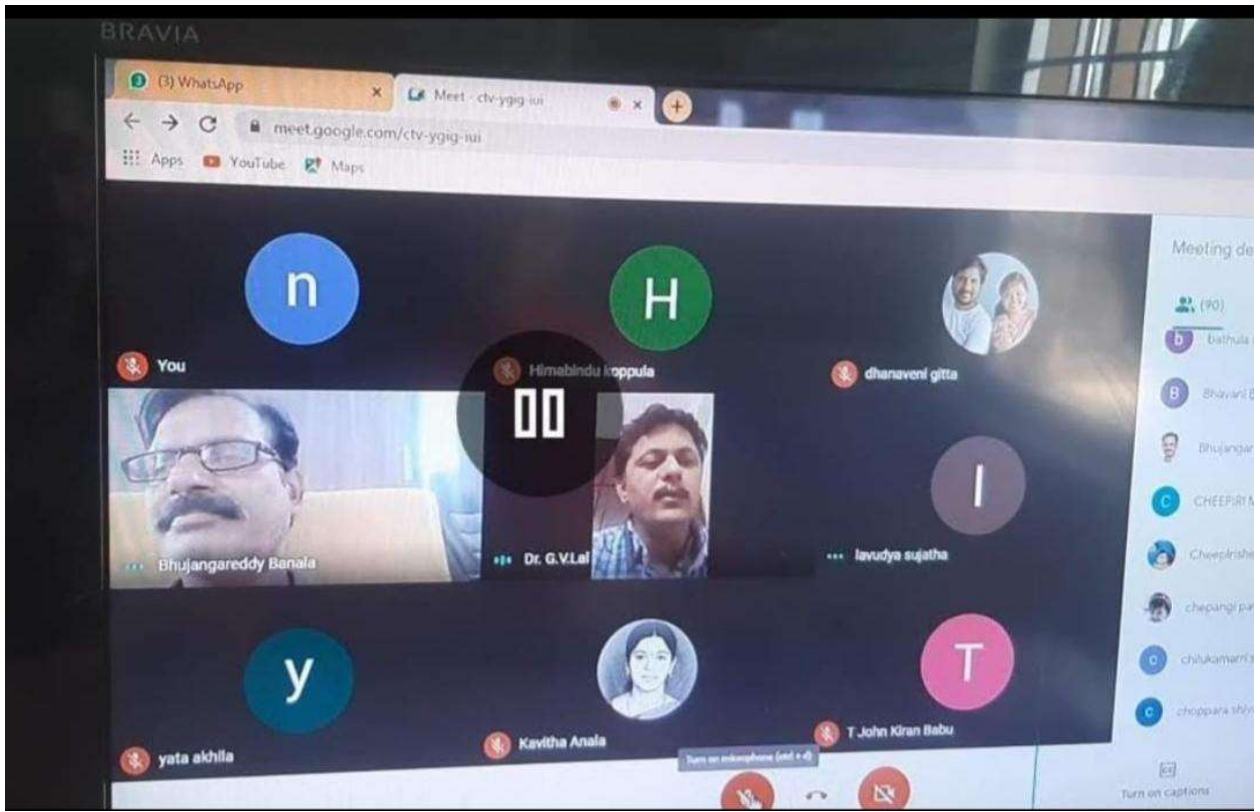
BRAVIA

(3) WhatsApp
Meet - ctv-ygig-iui
meet.google.com/ctv-ygig-iui
Apps YouTube Maps

n
You
H
Himabindu koppula
dhanaveni gitta
Bhujangareddy Banala
Dr. G.V.Lal
I
lavudya sujatha
y
yata akhila
Kavitha Anala
T
T John Kiran Babu

Meeting de
(90)
bathula
Bhavani
Bhujangar
CHEEPIRI
Cheepirishe
chepangi pa
chilukamarri
choppara shiv

Turn on microphone (ctrl + d)
Turn on captions